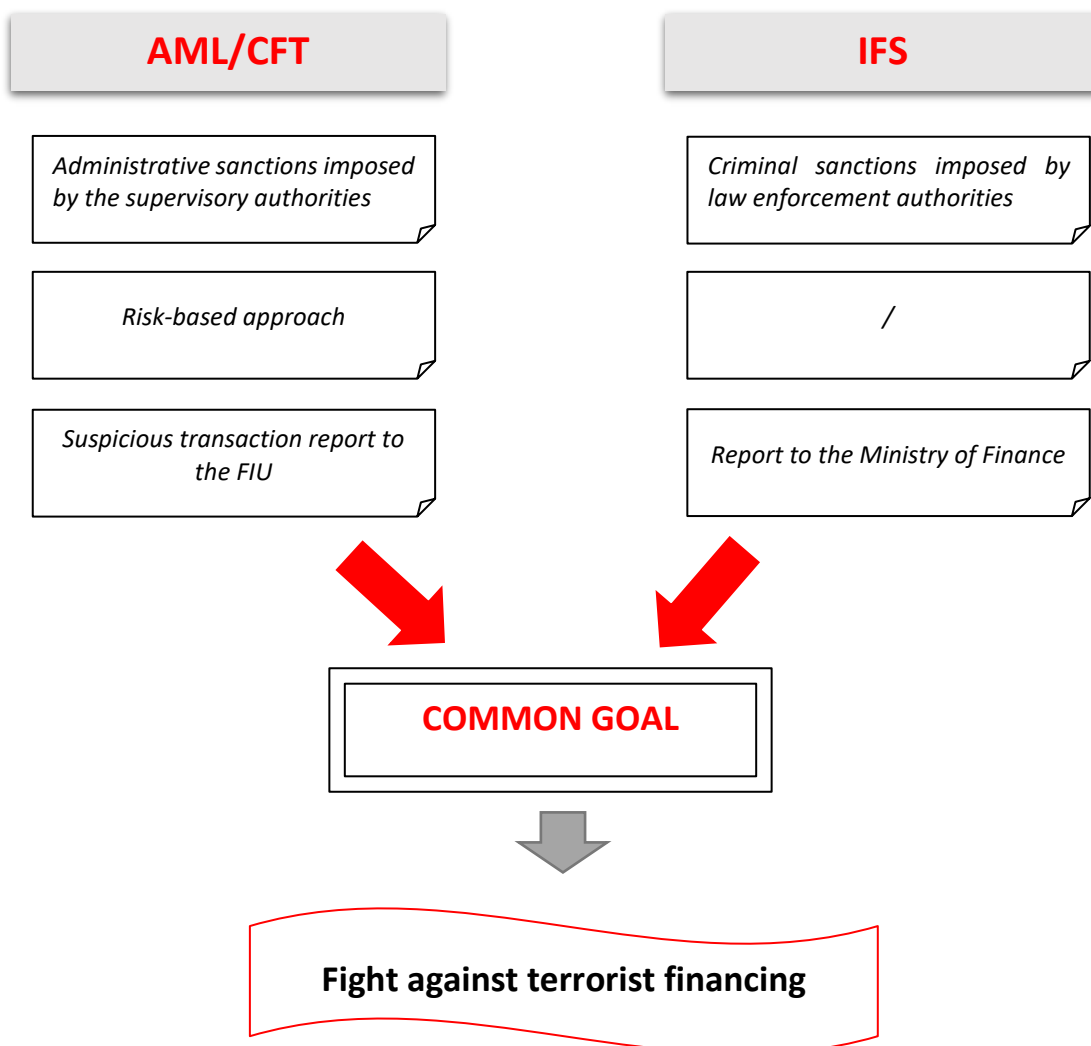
AML/CFT

IFS

Administrative sanctions imposed by the supervisory authorities

Criminal sanctions imposed by law enforcement authorities

Risk-based approach

/

Suspicious transaction report to the FIU

Report to the Ministry of Finance

COMMON GOAL

Fight against terrorist financing